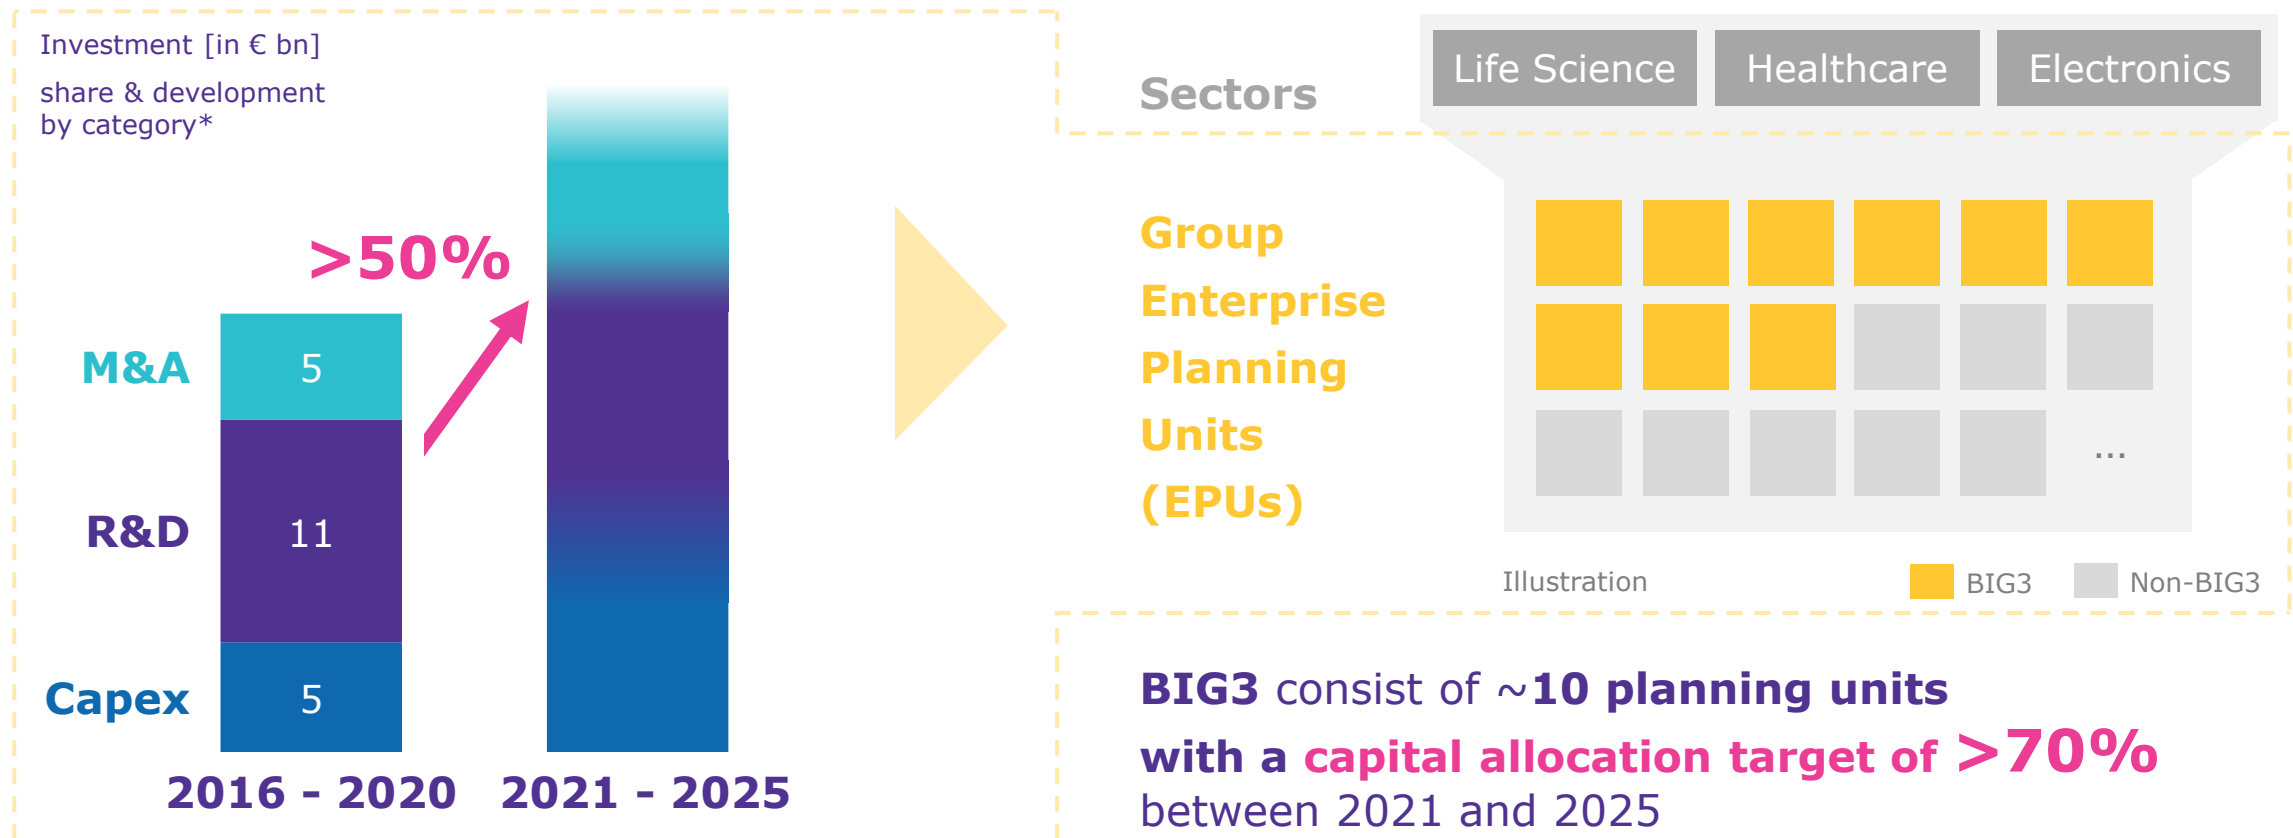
Investment [in € bn]

share & development by category*

>50%

M&A

R&D

Capex

5

11

5

2016 - 2020

2021 - 2025

Sectors

Life Science

Healthcare

Electronics

Group Enterprise Planning Units (EPUs)

...

Illustration

BIG3

Non-BIG3

BIG3 consist of ~10 planning units with a capital allocation target of >70% between 2021 and 2025